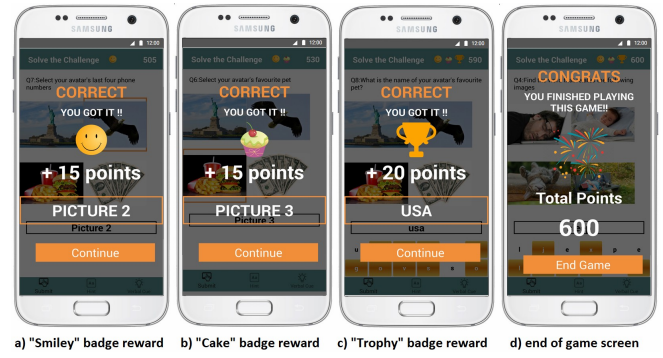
SAMSUNG

12:00

Solve the Challenge 505

Q7:Select your avatar's last four phone numbers

CORRECT

YOU GOT IT !!

+ 15 points

PICTURE 2

Picture 2

Continue

a) "Smiley" badge reward

SAMSUNG

12:00

Solve the Challenge 530

Q6:Select your avatar's favourite pet

CORRECT

YOU GOT IT !!

+ 15 points

PICTURE 3

Picture 3

Continue

b) "Cake" badge reward

SAMSUNG

12:00

Solve the Challenge 590

Q8:What is the name of your avatar's favourite pet?

CORRECT

YOU GOT IT !!

+ 20 points

USA

usa

Continue

c) "Trophy" badge reward

SAMSUNG

12:00

Solve the Challenge 600

CONGRATS

YOU FINISHED PLAYING THIS GAME!!

Total Points

600

End Game

d) end of game screen